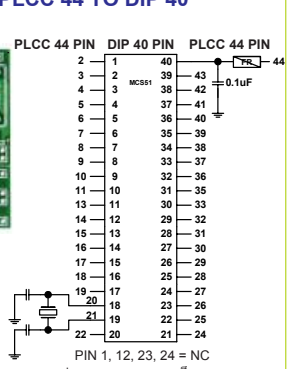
PLCC 44 TO DIP 40

PLCC 44 PIN DIP 40 PIN PLCC 44 PIN

MCS51

| PLCC 44 PIN | DIP 40 PIN | DIP 40 PIN | PLCC 44 PIN |
|---|---|---|---|
| 2 | 1 | 40 | 44 |
| 3 | 2 | 39 | 43 |
| 4 | 3 | 38 | 42 |
| 5 | 4 | 37 | 41 |
| 6 | 5 | 36 | 40 |
| 7 | 6 | 35 | 39 |
| 8 | 7 | 34 | 38 |
| 9 | 8 | 33 | 37 |
| 10 | 9 | 32 | 36 |
| 11 | 10 | 31 | 35 |
| 13 | 11 | 30 | 33 |
| 14 | 12 | 29 | 32 |
| 15 | 13 | 28 | 31 |
| 16 | 14 | 27 | 30 |
| 17 | 15 | 26 | 29 |
| 18 | 16 | 25 | 28 |
| 19 | 17 | 24 | 27 |
| 20 | 18 | 23 | 26 |
| 21 | 19 | 22 | 25 |
| 22 | 20 | 21 | 24 |

FR

0.1uF

PIN 1, 12, 23, 24 = NC